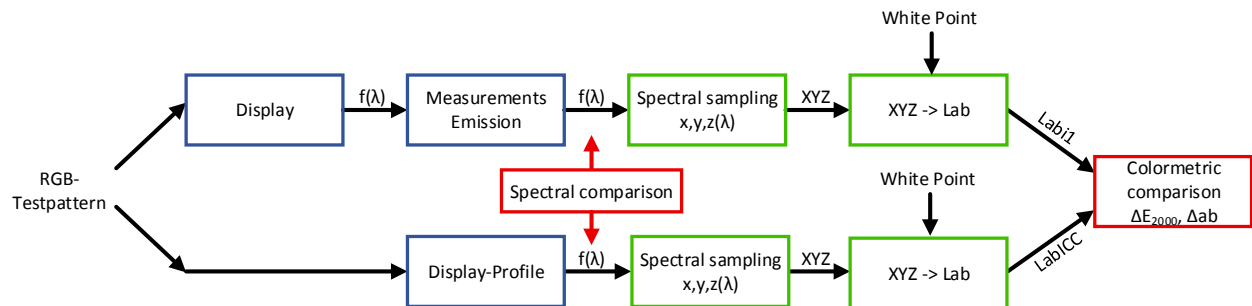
White Point

Display

f(λ)

Measurements Emission

f(λ)

Spectral sampling x,y,z(λ)

XYZ

XYZ -> Lab

Labi1

RGB-Testpattern

Spectral comparison

White Point

Colormetric comparison $\Delta E_{2000}$, Δab

Display-Profile

f(λ)

Spectral sampling x,y,z(λ)

XYZ

XYZ -> Lab

LabICC